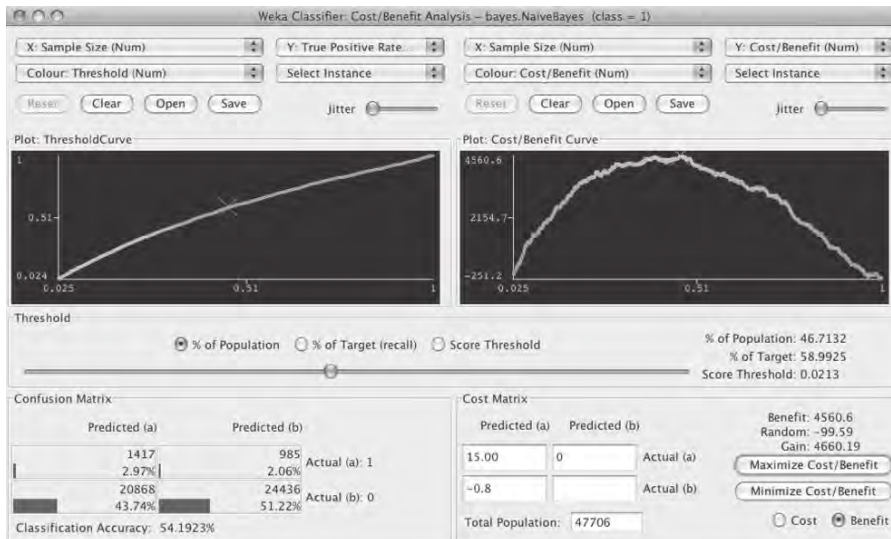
Weka Classifier: Cost/Benefit Analysis – bayes.NaiveBayes (class = 1)

X: Sample Size (Num)
Y: True Positive Rate...
Colour: Threshold (Num)
Select Instance
Reset
Clear
Open
Save
Jitter

X: Sample Size (Num)
Y: Cost/Benefit (Num)
Colour: Cost/Benefit (Num)
Select Instance
Reset
Clear
Open
Save
Jitter

Plot: ThresholdCurve
1
0.51
0.024
0.025
0.51
1

Plot: Cost/Benefit Curve
4560.6
2154.7
-251.2
0.025
0.51
1

Threshold
% of Population
% of Target (recall)
Score Threshold
% of Population: 46.7132
% of Target: 58.9925
Score Threshold: 0.0213

Confusion Matrix

| Predicted (a) | Predicted (b) | |
|---|---|---|
| 1417 2.97% | 985 2.06% | Actual (a): 1 |
| 20868 43.74% | 24436 51.22% | Actual (b): 0 |

Classification Accuracy: 54.1923%

Cost Matrix

| Predicted (a) | Predicted (b) | |
|---|---|---|
| 15.00 | 0 | Actual (a) |
| -0.8 | | Actual (b) |

Total Population: 47706

Benefit: 4560.6
Random: -99.59
Gain: 4660.19
Maximize Cost/Benefit
Minimize Cost/Benefit
Cost
Benefit